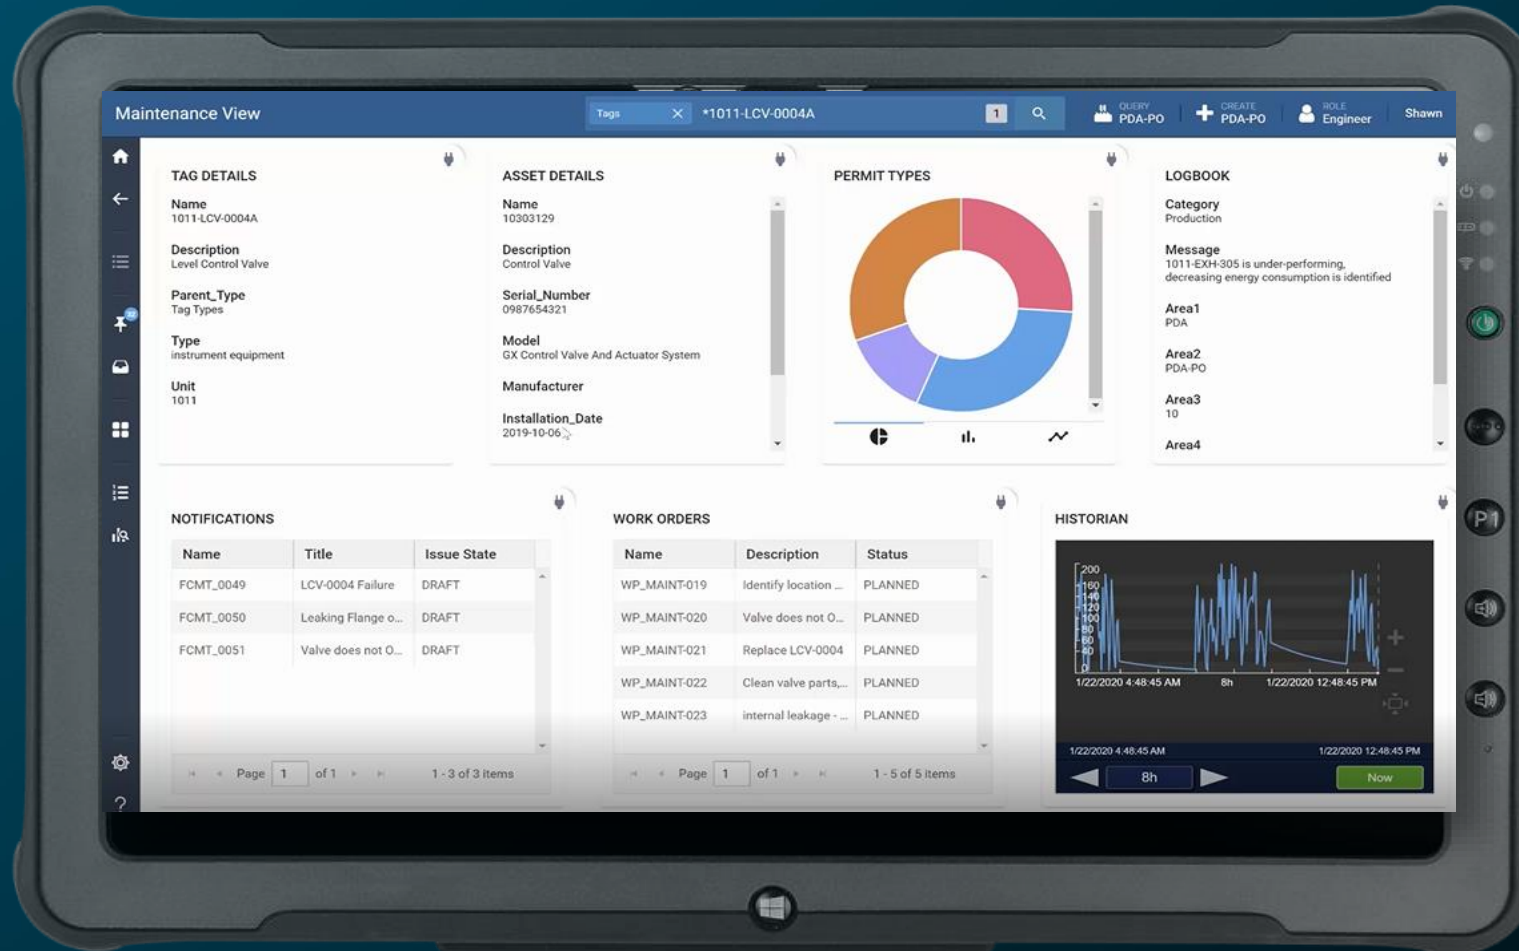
Maintenance View

Tags *1011-LCV-0004A 1

QUERY PDA-PO CREATE PDA-PO ROLE Engineer Shawn

TAG DETAILS

Name
1011-LCV-0004A

Description
Level Control Valve

Parent_Type
Tag Types

Type
instrument equipment

Unit
1011

ASSET DETAILS

Name
10303129

Description
Control Valve

Serial_Number
0987654321

Model
GX Control Valve And Actuator System

Manufacturer

Installation_Date
2019-10-06

PERMIT TYPES

LOGBOOK

Category
Production

Message
1011-EXH-305 is under-performing, decreasing energy consumption is identified

Area1
PDA

Area2
PDA-PO

Area3
10

Area4

NOTIFICATIONS

| Name | Title | Issue State |
|---|---|---|
| FCMT_0049 | LCV-0004 Failure | DRAFT |
| FCMT_0050 | Leaking Flange o... | DRAFT |
| FCMT_0051 | Valve does not O... | DRAFT |

Page 1 of 1 1 - 3 of 3 items

WORK ORDERS

| Name | Description | Status |
|---|---|---|
| WP_MAINT-019 | Identify location ... | PLANNED |
| WP_MAINT-020 | Valve does not O... | PLANNED |
| WP_MAINT-021 | Replace LCV-0004 | PLANNED |
| WP_MAINT-022 | Clean valve parts,... | PLANNED |
| WP_MAINT-023 | internal leakage - ... | PLANNED |

Page 1 of 1 1 - 5 of 5 items

HISTORIAN

200 160 140 120 100 80 60 40 0

1/22/2020 4:48:45 AM 8h 1/22/2020 12:48:45 PM

1/22/2020 4:48:45 AM 1/22/2020 12:48:45 PM

8h Now

P1